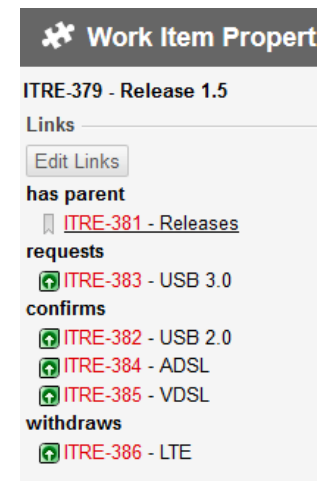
Work Item Propert

ITRE-379 - Release 1.5

Links

Edit Links

has parent

ITRE-381 - Releases

requests

ITRE-383 - USB 3.0

confirms

ITRE-382 - USB 2.0

ITRE-384 - ADSL

ITRE-385 - VDSL

withdraws

ITRE-386 - LTE